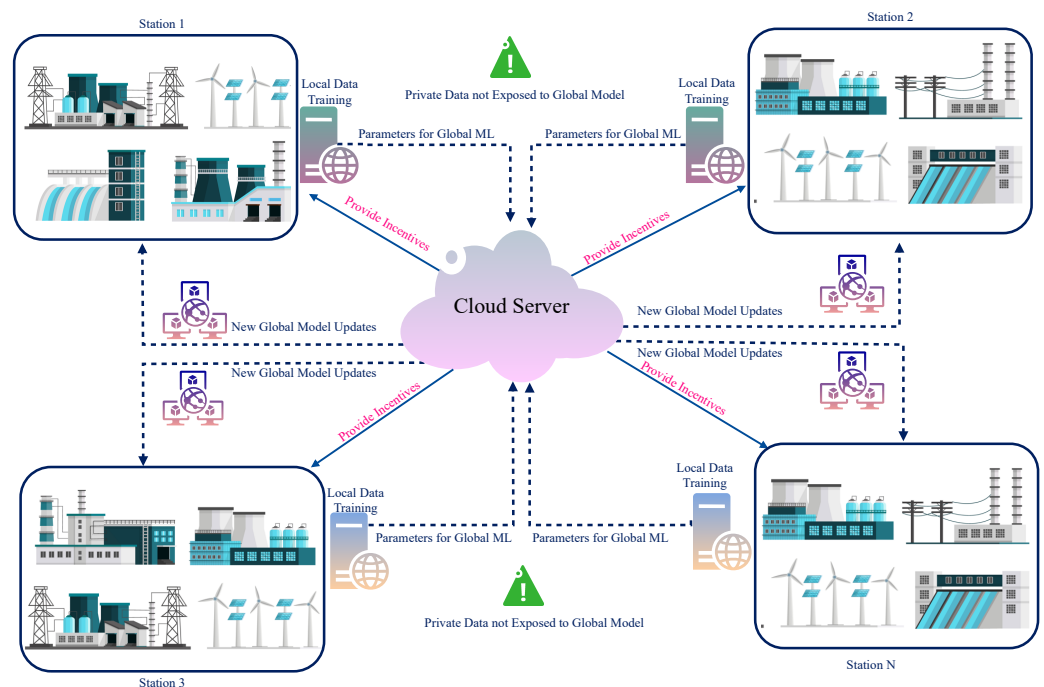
Station 1

Station 2

Private Data not Exposed to Global Model

Local Data Training

Local Data Training

Parameters for Global ML

Parameters for Global ML

Provide Incentives

Provide Incentives

Cloud Server

New Global Model Updates

New Global Model Updates

New Global Model Updates

New Global Model Updates

Provide Incentives

Provide Incentives

Local Data Training

Local Data Training

Parameters for Global ML

Parameters for Global ML

Private Data not Exposed to Global Model

Station 3

Station N